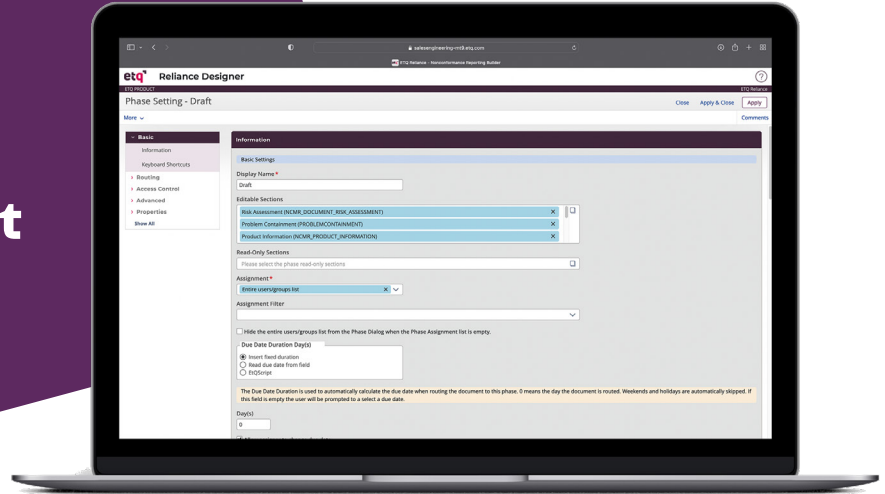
t

salesengineering-mt8.etq.com

ETQ Reliance - Nonconformance Reporting Builder

etq Reliance Designer

ETQ PRODUCT

ETQ Reliance

Phase Setting - Draft

Close Apply & Close Apply

More

Comments

Basic
Information
Keyboard Shortcuts
Routing
Access Control
Advanced
Properties
Show All

Information

Basic Settings

Display Name*
Draft

Editable Sections
Risk Assessment (NCMR_DOCUMENT_RISK_ASSESSMENT)
Problem Containment (PROBLEMCONTAINMENT)
Product Information (NCMR_PRODUCT_INFORMATION)

Read-Only Sections
Please select the phase read-only sections

Assignment*
Entire users/groups list

Assignment Filter

Hide the entire users/groups list from the Phase Dialog when the Phase Assignment list is empty.

Due Date Duration Day(s)
Insert fixed duration
Read due date from field
EtQScript

The Due Date Duration is used to automatically calculate the due date when routing the document to this phase. 0 means the day the document is routed. Weekends and holidays are automatically skipped. If this field is empty the user will be prompted to a select a due date.

Day(s)
0

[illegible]